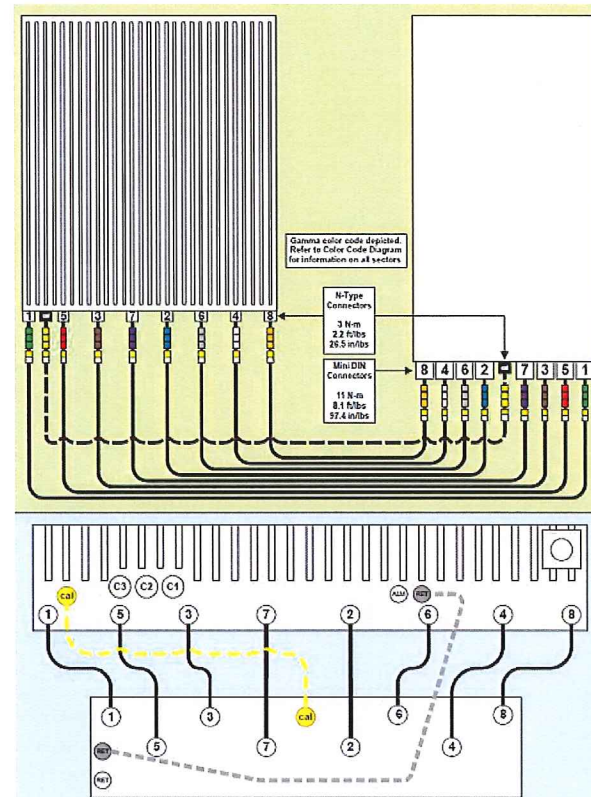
Gamma color code depicted. Refer to Color Code Diagram for information on all sectors

N-Type Connectors

3 N-m
2.2 ft/lbs
26.5 in/lbs

MiniDIN Connectors

11 N-m
8.1 ft/lbs
97.4 in/lbs

1 5 3 7 2 6 4 8

8 4 6 2 7 3 5 1

C3 C2 C1

cal

ALM RET

1 5 3 7 2 6 4 8

1 5 3 7 cal 2 6 4 8

RET

RET